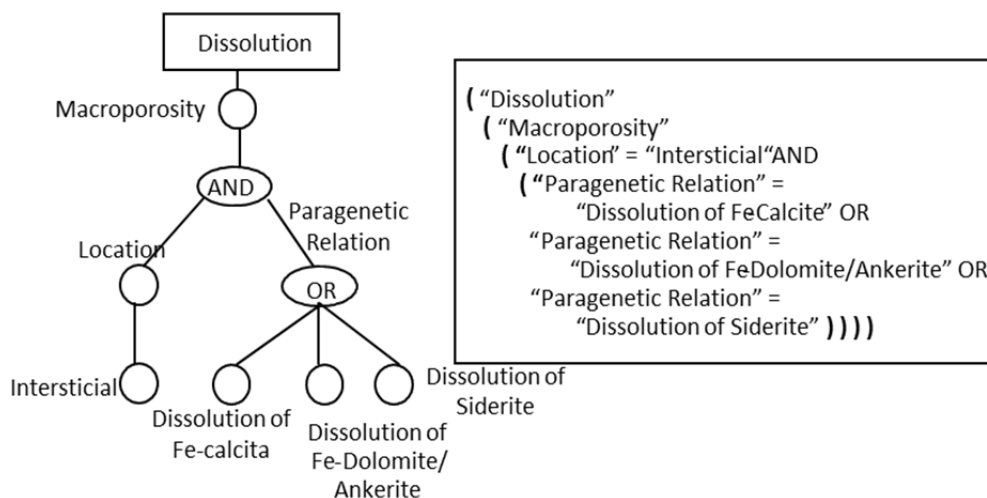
Dissolution

Macroporosity

AND

Location

Paragenetic Relation

OR

Intersticial

Dissolution of Fe-calcita

Dissolution of Fe-Dolomite/ Ankerite

Dissolution of Siderite

( “Dissolution”
( “Macroporosity”
( “Location” = “Intersticial“AND
( “Paragenetic Relation” = “Dissolution of FeCalcite” OR
“Paragenetic Relation” = “Dissolution of FeDolomite/Ankerite” OR
“Paragenetic Relation” = “Dissolution of Siderite” ) ) ) )